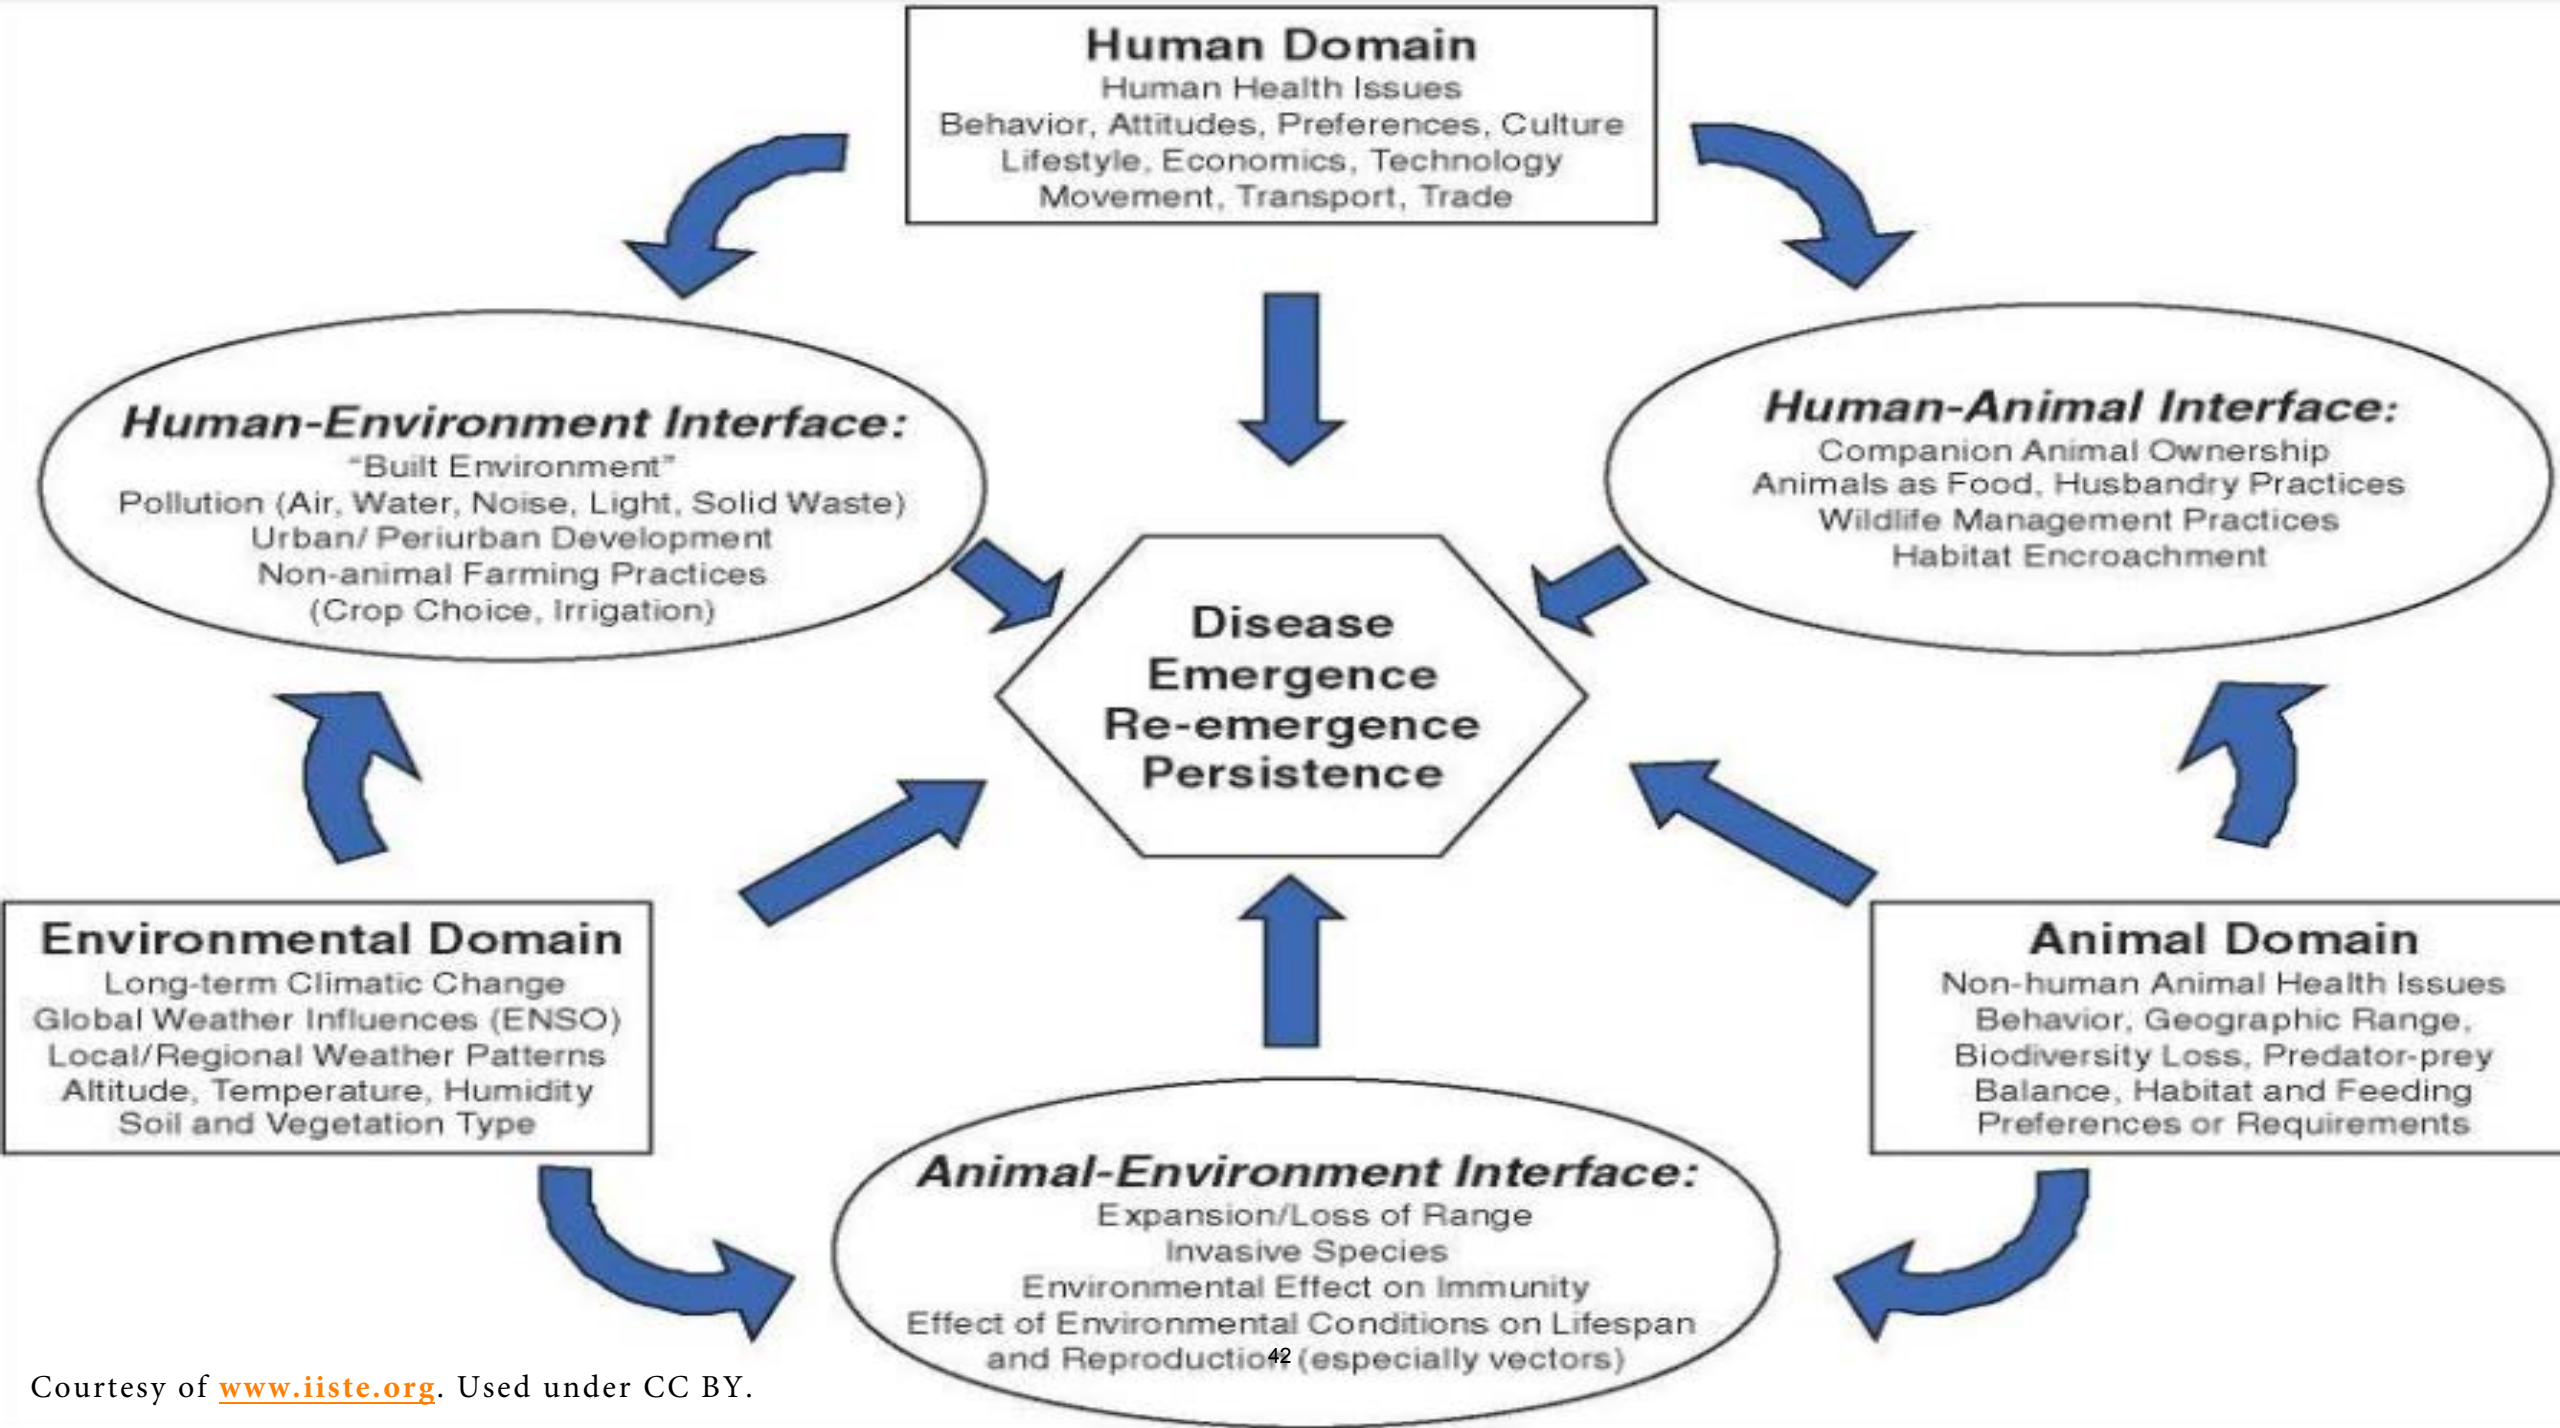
Human Domain
Human Health Issues
Behavior, Attitudes, Preferences, Culture
Lifestyle, Economics, Technology
Movement, Transport, Trade

Human-Environment Interface:
"Built Environment"
Pollution (Air, Water, Noise, Light, Solid Waste)
Urban/ Periurban Development
Non-animal Farming Practices
(Crop Choice, Irrigation)

Human-Animal Interface:
Companion Animal Ownership
Animals as Food, Husbandry Practices
Wildlife Management Practices
Habitat Encroachment

Disease
Emergence
Re-emergence
Persistence

Environmental Domain
Long-term Climatic Change
Global Weather Influences (ENSO)
Local/Regional Weather Patterns
Altitude, Temperature, Humidity
Soil and Vegetation Type

Animal Domain
Non-human Animal Health Issues
Behavior, Geographic Range,
Biodiversity Loss, Predator-prey
Balance, Habitat and Feeding
Preferences or Requirements

Animal-Environment Interface:
Expansion/Loss of Range
Invasive Species
Environmental Effect on Immunity
Effect of Environmental Conditions on Lifespan
and Reproduction (especially vectors)

42

Courtesy of www.iiste.org. Used under CC BY.